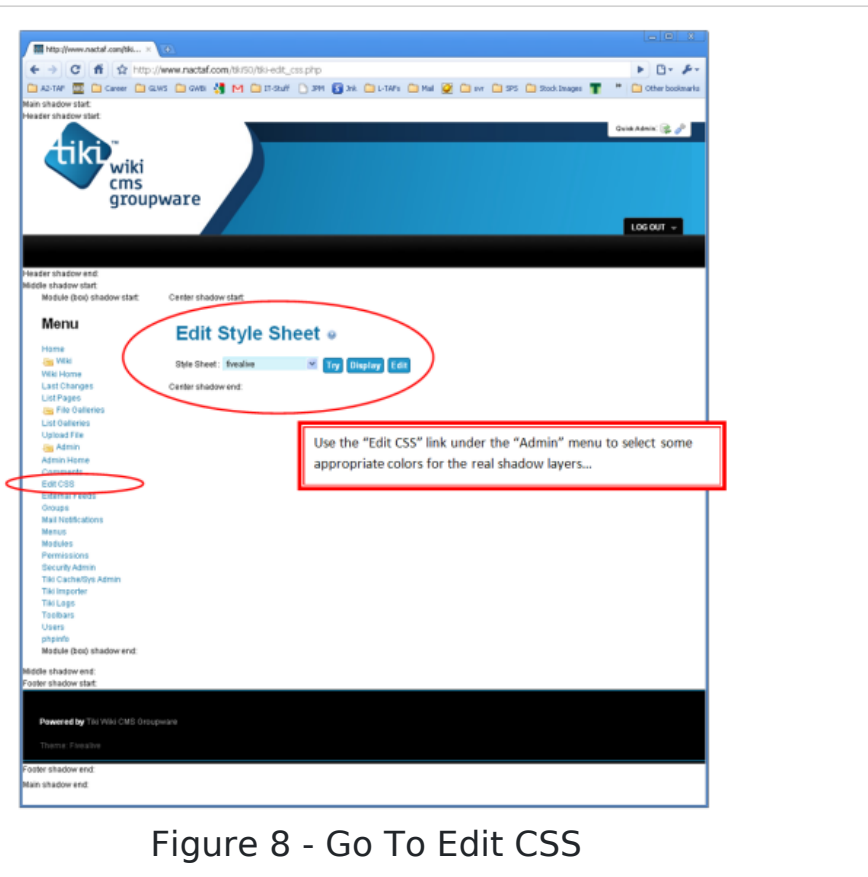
http://www.nactaf.com/tiki... ×

http://www.nactaf.com/tiki50/tiki-edit_css.php

AZ-TAF Career GLWS GWB IT-Stuff JPM Jnk L-TAFs Mail svr SPS Stock Images Other bookmarks

Main shadow start:
Header shadow start:

Quick Admin:

tiki wiki cms groupware

LOG OUT

Header shadow end:
Middle shadow start:
Module (box) shadow start:
Center shadow start:

Menu

Home
Wiki
Wiki Home
Last Changes
List Pages
File Galleries
List Galleries
Upload File
Admin
Admin Home
Comments
Edit CSS
External Feeds
Groups
Mail Notifications
Menus
Modules
Permissions
Security Admin
Tiki Cache/Sys Admin
Tiki Importer
Tiki Logs
Toolbars
Users
phpinfo
Module (box) shadow end:

Edit Style Sheet

Style Sheet: fivealive Try Display Edit

Center shadow end:

Use the "Edit CSS" link under the "Admin" menu to select some appropriate colors for the real shadow layers...

Middle shadow end:
Footer shadow start:

Powered by Tiki Wiki CMS Groupware

Theme: Fivealive

Footer shadow end:
Main shadow end:

Figure 8 - Go To Edit CSS